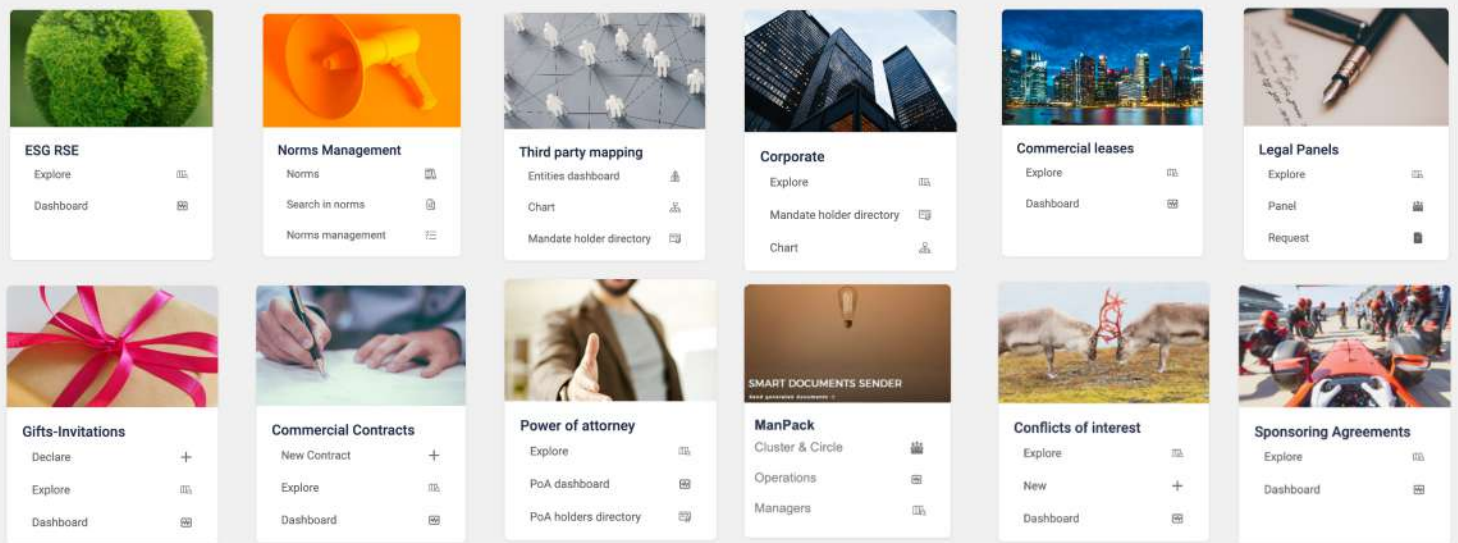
ESG RSE
Explore
Dashboard

Norms Management
Norms
Search in norms
Norms management

Third party mapping
Entities dashboard
Chart
Mandate holder directory

Corporate
Explore
Mandate holder directory
Chart

Commercial leases
Explore
Dashboard

Legal Panels
Explore
Panel
Request

Gifts-Invitations
Declare
Explore
Dashboard

Commercial Contracts
New Contract
Explore
Dashboard

Power of attorney
Explore
PoA dashboard
PoA holders directory

SMART DOCUMENTS SENDER
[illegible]
ManPack
Cluster & Circle
Operations
Managers

Conflicts of interest
Explore
New
Dashboard

Sponsoring Agreements
Explore
Dashboard